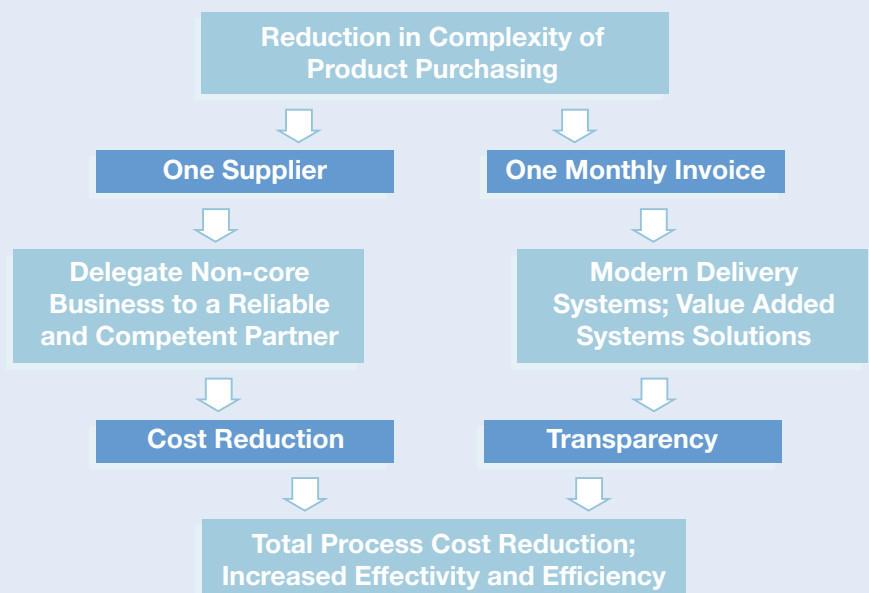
Reduction in Complexity of Product Purchasing

One Supplier

One Monthly Invoice

Delegate Non-core Business to a Reliable and Competent Partner

Modern Delivery Systems; Value Added Systems Solutions

Cost Reduction

Transparency

Total Process Cost Reduction; Increased Effectivity and Efficiency